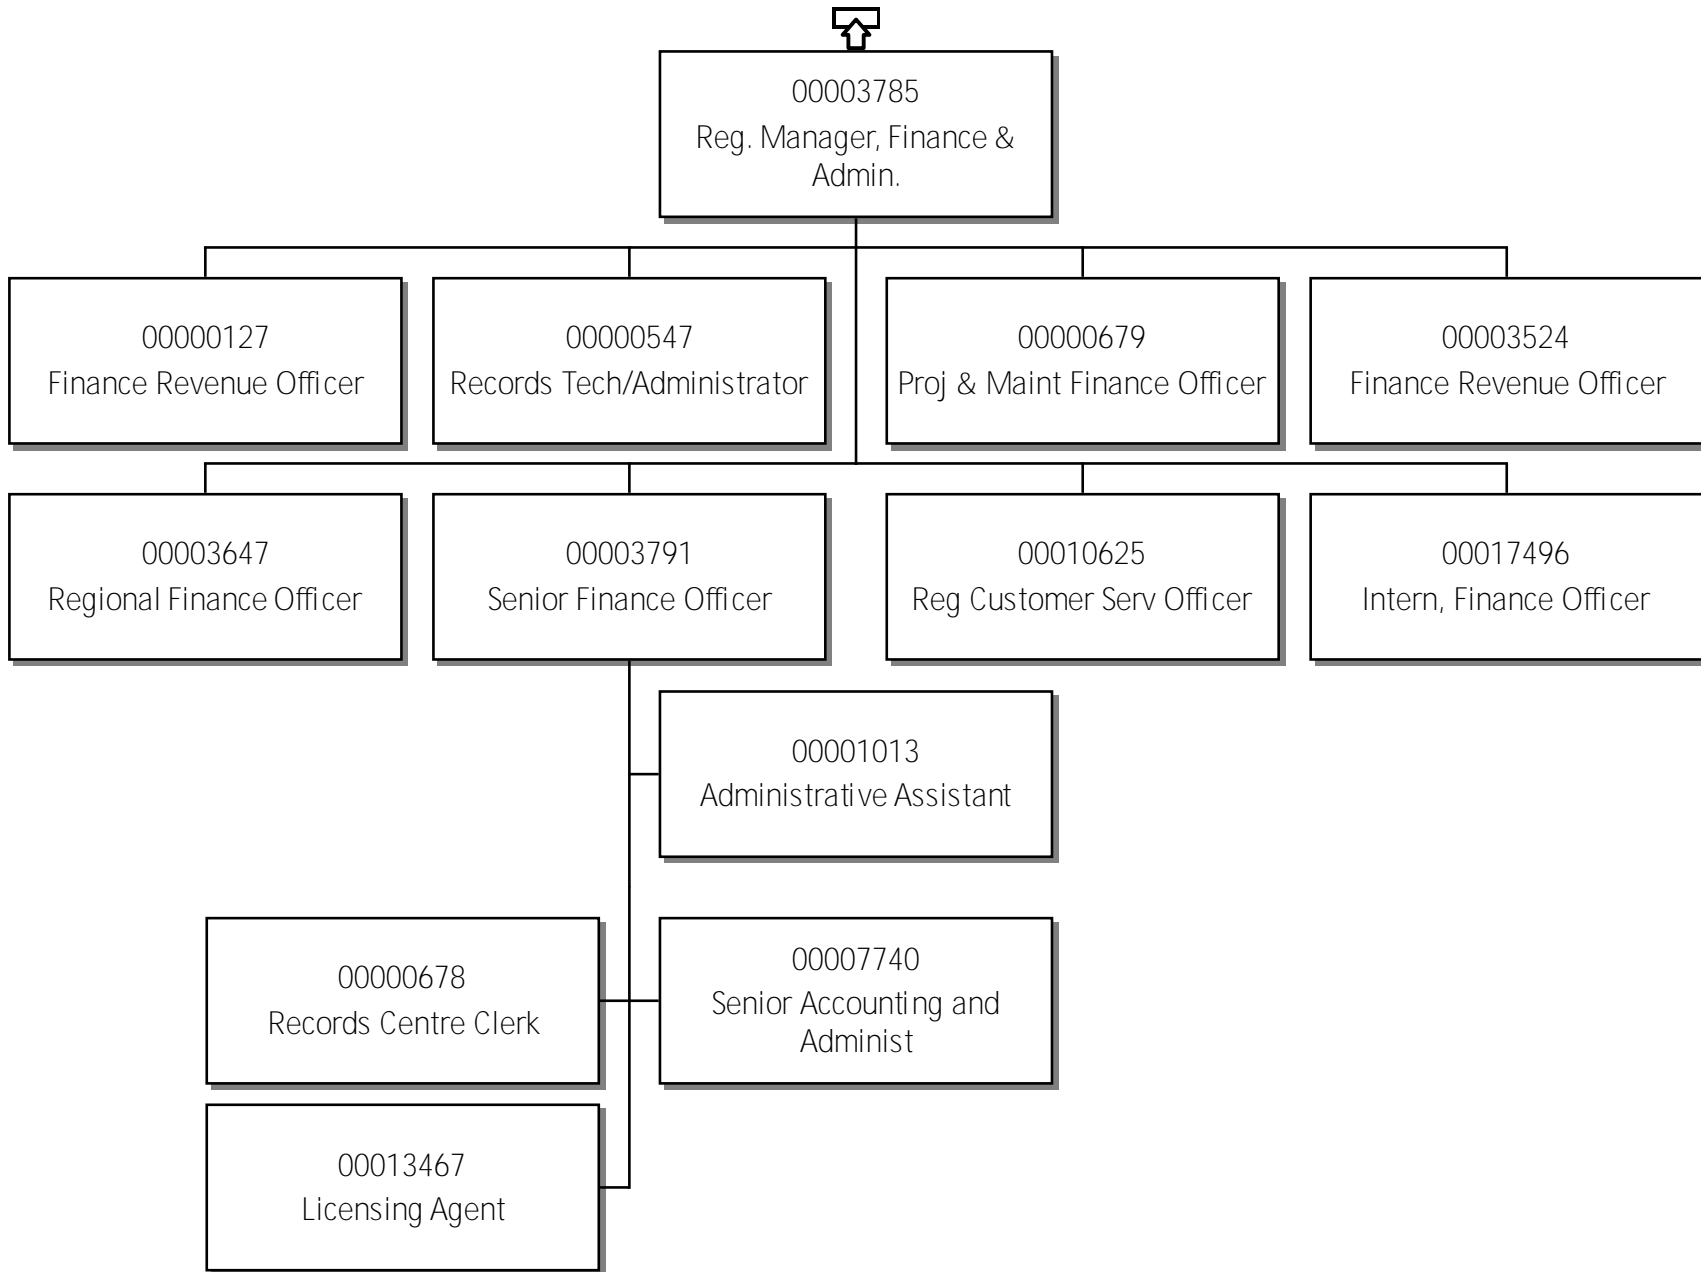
00003785
Reg. Manager, Finance & Admin.

00000127
Finance Revenue Officer

00000547
Records Tech/Administrator

00000679
Proj & Maint Finance Officer

00003524
Finance Revenue Officer

00003647
Regional Finance Officer

00003791
Senior Finance Officer

00010625
Reg Customer Serv Officer

00017496
Intern, Finance Officer

00001013
Administrative Assistant

00000678
Records Centre Clerk

00007740
Senior Accounting and Administ

00013467
Licensing Agent